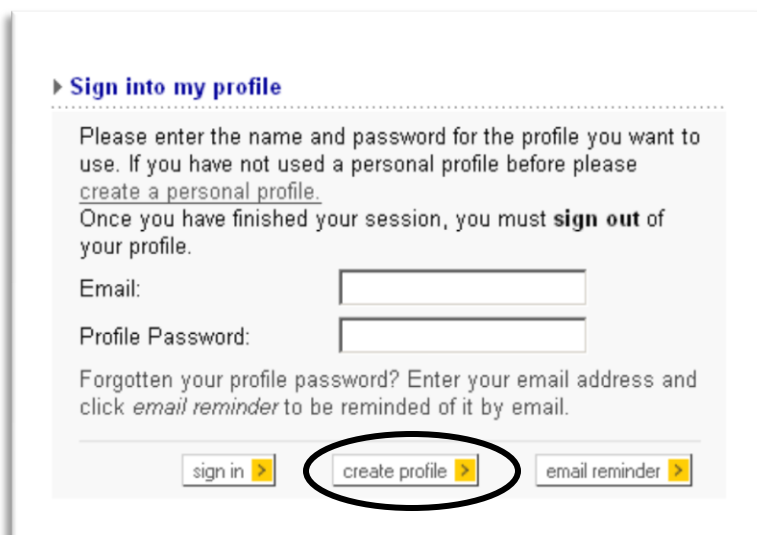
Sign into my profile

Please enter the name and password for the profile you want to use. If you have not used a personal profile before please create a personal profile.
Once you have finished your session, you must **sign out** of your profile.

Email:

Profile Password:

Forgotten your profile password? Enter your email address and click *email reminder* to be reminded of it by email.

sign in

create profile

email reminder